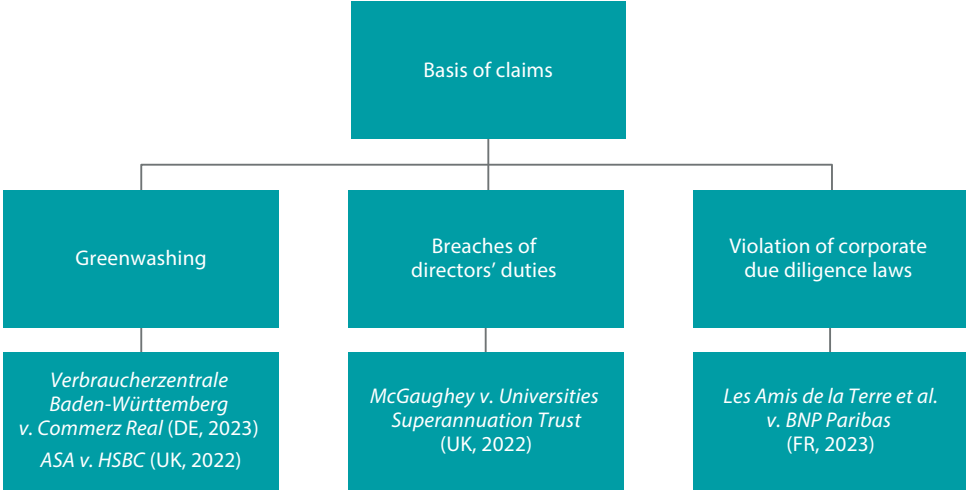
Basis of claims

Greenwashing

Breaches of directors' duties

Violation of corporate due diligence laws

Verbraucherzentrale Baden-Württemberg v. Commerz Real (DE, 2023)

ASA v. HSBC (UK, 2022)

McGaughey v. Universities Superannuation Trust (UK, 2022)

Les Amis de la Terre et al. v. BNP Paribas (FR, 2023)